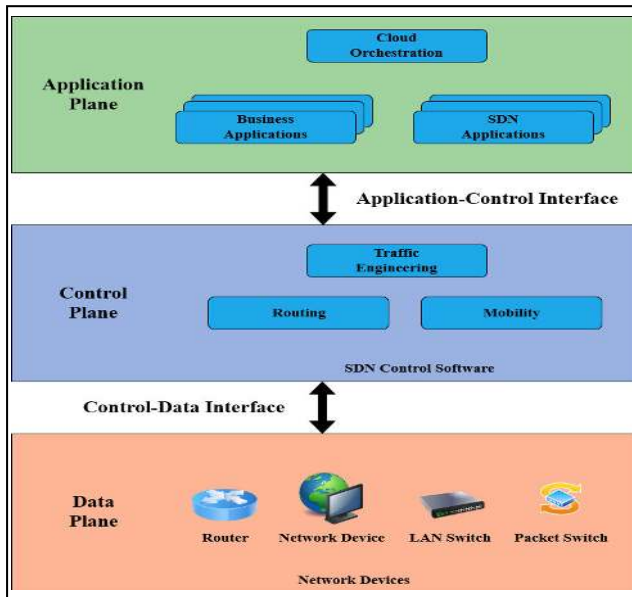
Application Plane

Cloud Orchestration

Business Applications

SDN Applications

Application-Control Interface

Control Plane

Traffic Engineering

Routing

Mobility

SDN Control Software

Control-Data Interface

Data Plane

Router

Network Device

LAN Switch

Packet Switch

Network Devices